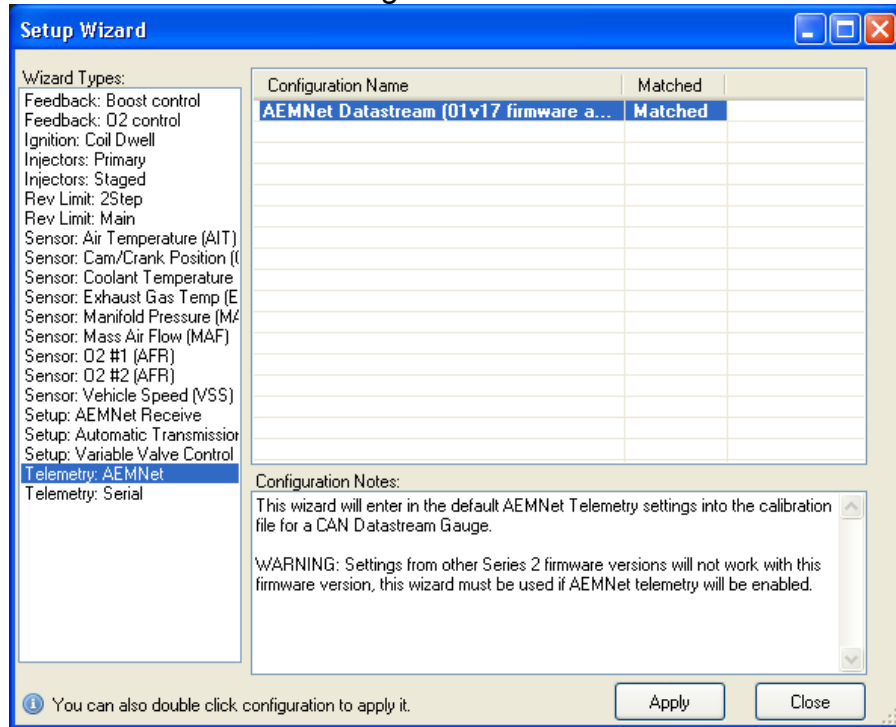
Setup Wizard

Wizard Types:
Feedback: Boost control
Feedback: O2 control
Ignition: Coil Dwell
Injectors: Primary
Injectors: Staged
Rev Limit: 2Step
Rev Limit: Main
Sensor: Air Temperature (AIT)
Sensor: Cam/Crank Position (
Sensor: Coolant Temperature
Sensor: Exhaust Gas Temp (E
Sensor: Manifold Pressure (MA
Sensor: Mass Air Flow (MAF)
Sensor: O2 #1 (AFR)
Sensor: O2 #2 (AFR)
Sensor: Vehicle Speed (VSS)
Setup: AEMNet Receive
Setup: Automatic Transmissior
Setup: Variable Valve Control
Telemetry: AEMNet
Telemetry: Serial

| Configuration Name | Matched |
|---|---|
| AEMNet Datastream (01v17 firmware a... | Matched |

Configuration Notes:
This wizard will enter in the default AEMNet Telemetry settings into the calibration file for a CAN Datastream Gauge.

WARNING: Settings from other Series 2 firmware versions will not work with this firmware version, this wizard must be used if AEMNet telemetry will be enabled.

You can also double click configuration to apply it.

Apply
Close